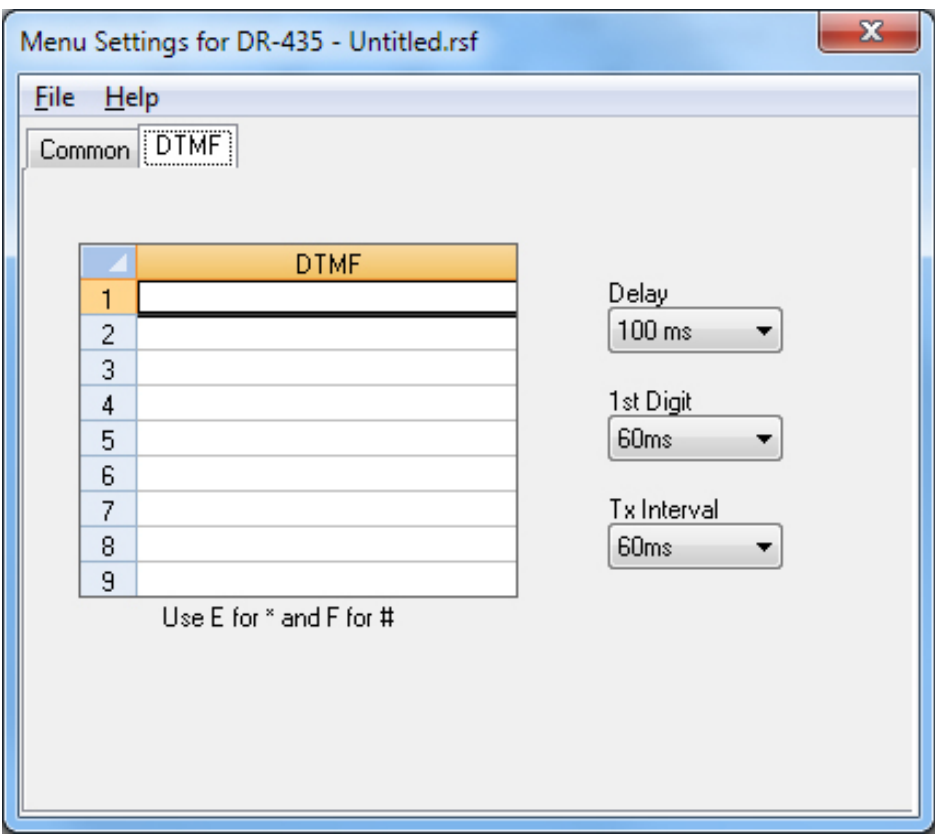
Menu Settings for DR-435 - Untitled.rsf

File Help

Common DTMF

| | DTMF |
|---|---|
| 1 | |
| 2 | |
| 3 | |
| 4 | |
| 5 | |
| 6 | |
| 7 | |
| 8 | |
| 9 | |

Use E for * and F for #

Delay
100 ms

1st Digit
60ms

Tx Interval
60ms